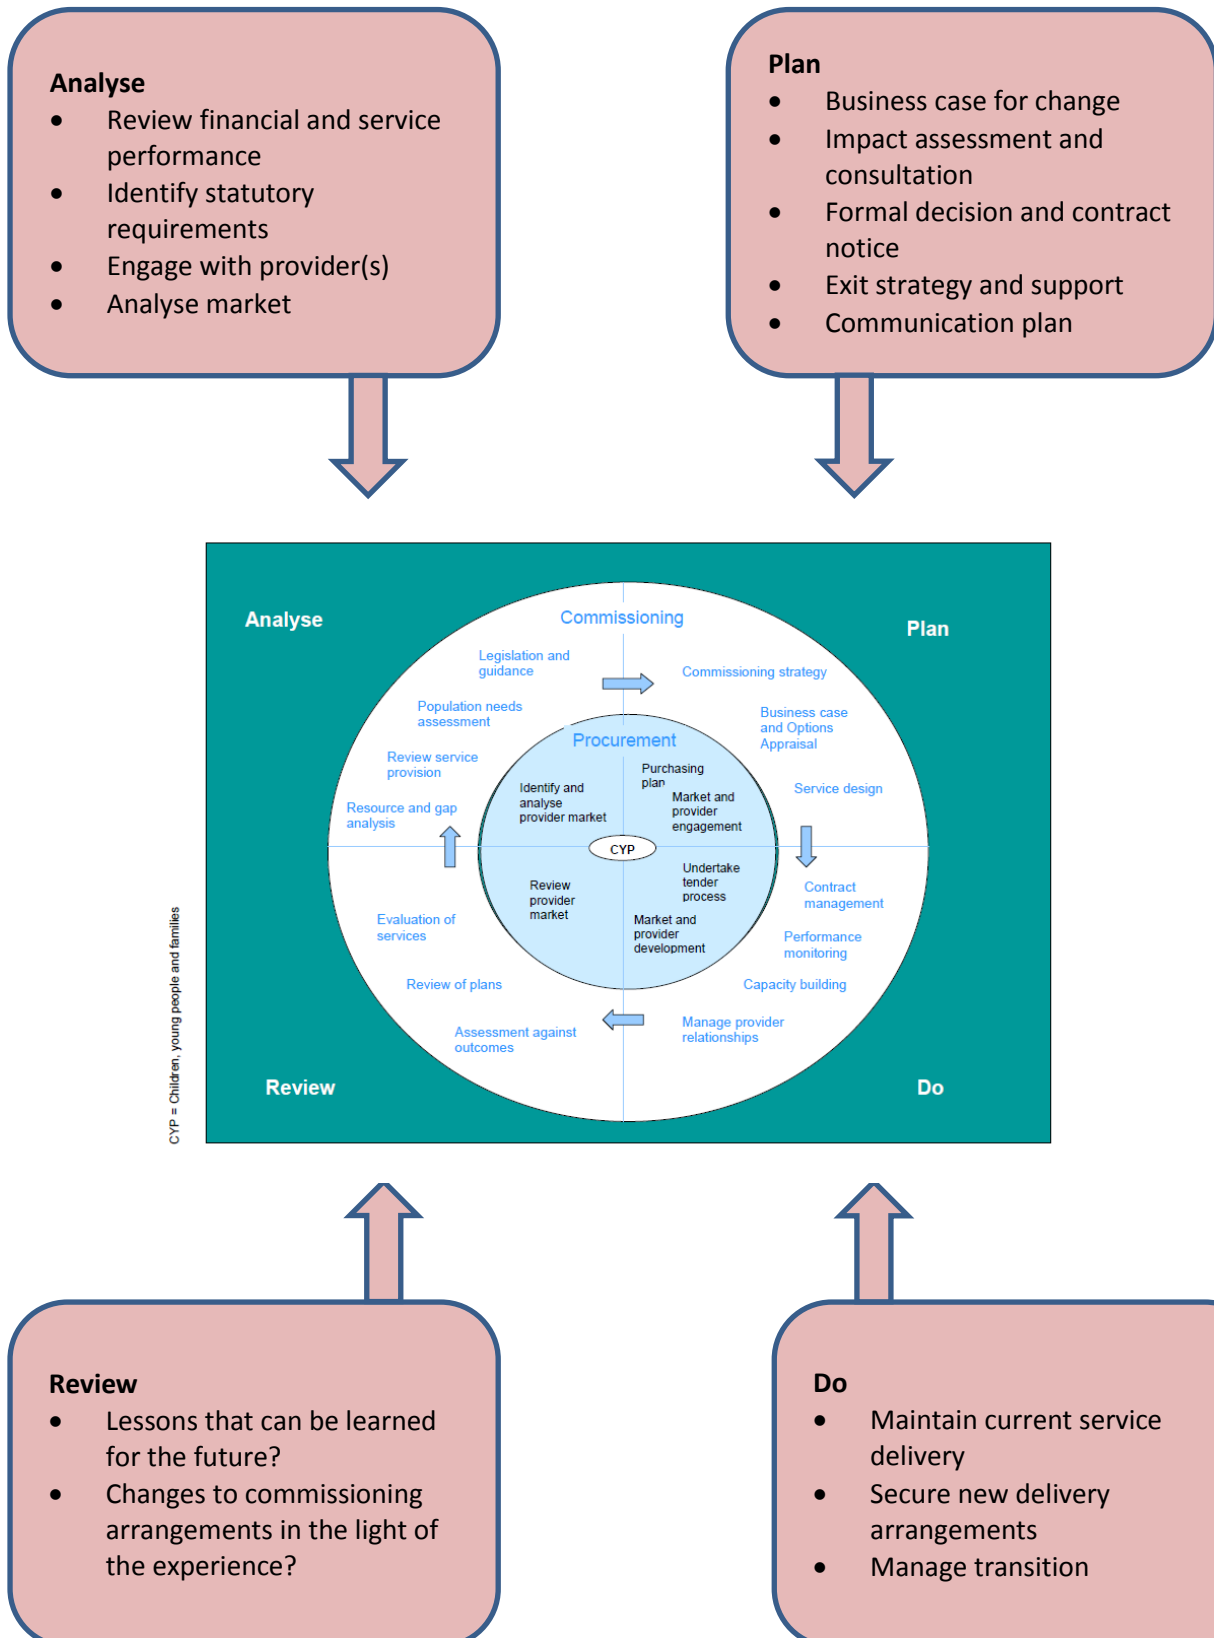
**Analyse**
- Review financial and service performance
- Identify statutory requirements
- Engage with provider(s)
- Analyse market

**Plan**
- Business case for change
- Impact assessment and consultation
- Formal decision and contract notice
- Exit strategy and support
- Communication plan

Analyse

Commissioning

Plan

Legislation and guidance

Commissioning strategy

Population needs assessment

Business case and Options Appraisal

Review service provision

Procurement

Purchasing plan

Identify and analyse provider market

Market and provider engagement

Service design

Resource and gap analysis

CYP

Undertake tender process

Review provider market

Contract management

Evaluation of services

Market and provider development

Performance monitoring

Review of plans

Capacity building

Assessment against outcomes

Manage provider relationships

Review

Do

CYP = Children, young people and families

**Review**
- Lessons that can be learned for the future?
- Changes to commissioning arrangements in the light of the experience?

**Do**
- Maintain current service delivery
- Secure new delivery arrangements
- Manage transition